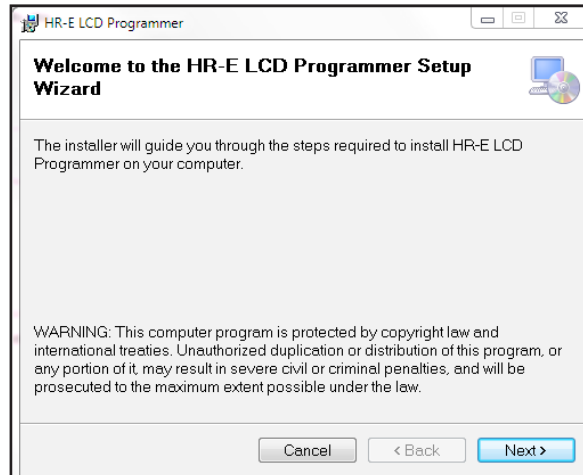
HR-E LCD Programmer

Welcome to the HR-E LCD Programmer Setup Wizard

The installer will guide you through the steps required to install HR-E LCD Programmer on your computer.

WARNING: This computer program is protected by copyright law and international treaties. Unauthorized duplication or distribution of this program, or any portion of it, may result in severe civil or criminal penalties, and will be prosecuted to the maximum extent possible under the law.

Cancel
< Back
Next >